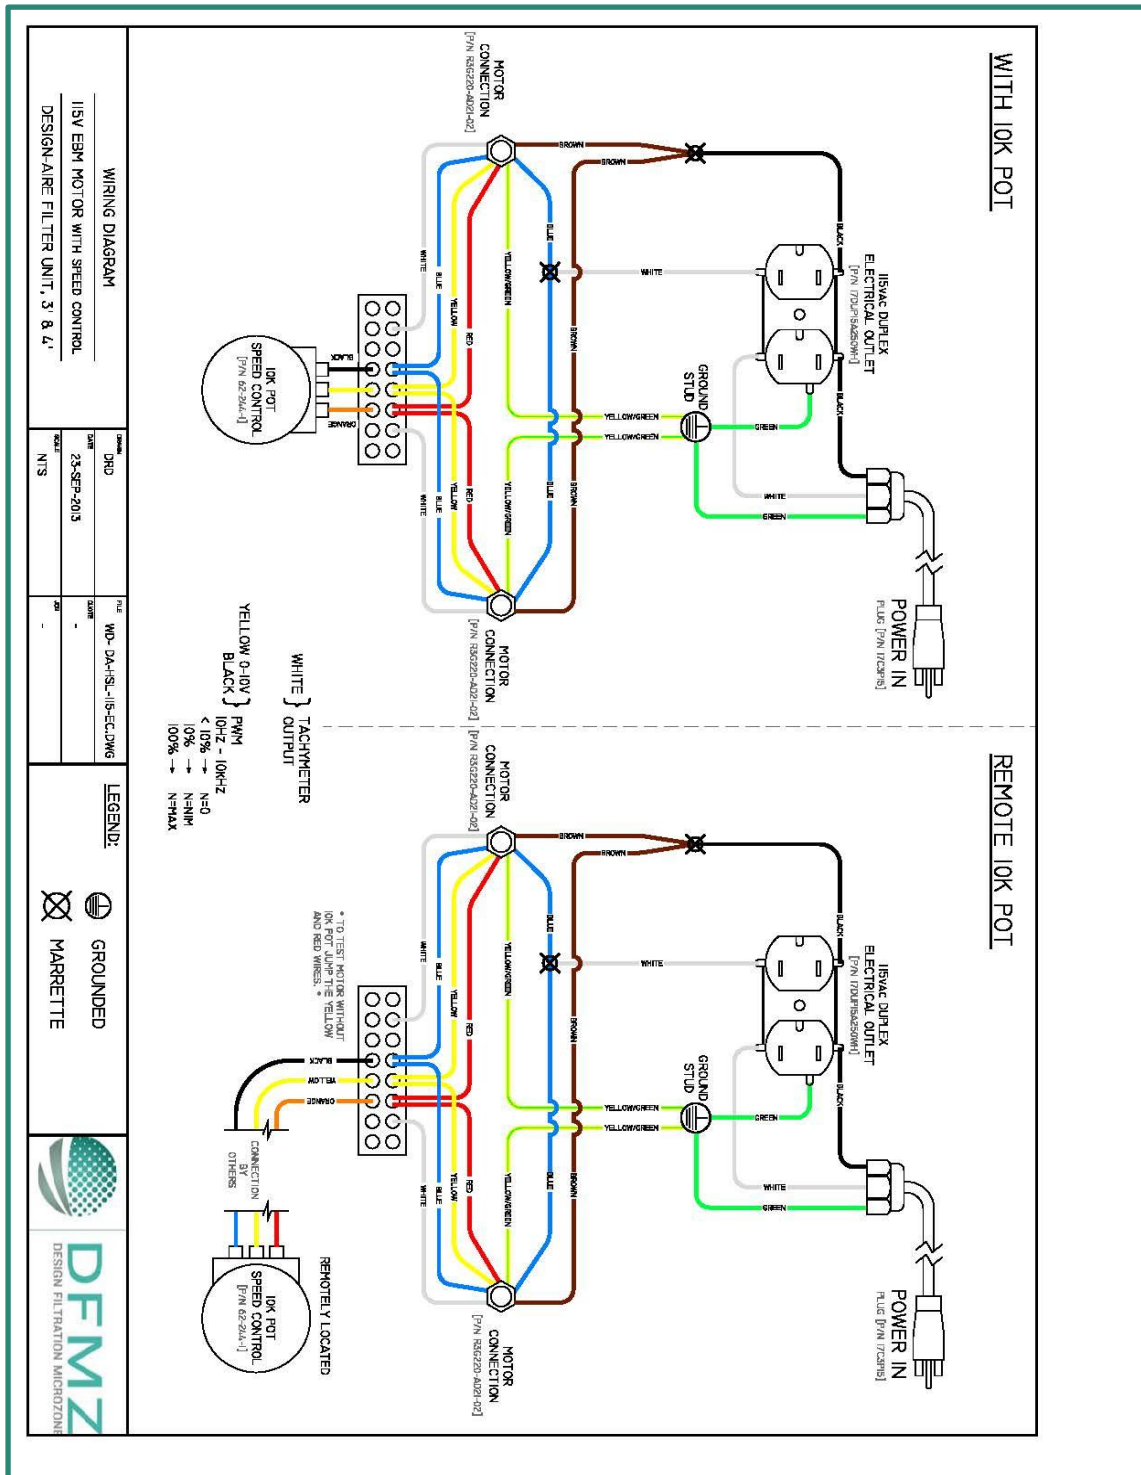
WITH 10K POT

115VAC DUPLEX ELECTRICAL OUTLET [P/N 17DUP15A250WH]

MOTOR CONNECTION [P/N R3G220-AD21-02]

BROWN
BROWN
BLACK
WHITE
BLACK
GROUND STUD
GREEN
YELLOW/GREEN
YELLOW/GREEN
WHITE
GREEN
POWER IN
PLUG [P/N 17CSP15]
BLUE
YELLOW/GREEN
BROWN
WHITE
BLUE
YELLOW
RED
BLACK
ORANGE
10K POT SPEED CONTROL [P/N 62-24A-1]
WHITE
BLUE
YELLOW
RED
YELLOW/GREEN
BLUE
BROWN

MOTOR CONNECTION [P/N R3G220-AD21-02]

REMOTE 10K POT

115VAC DUPLEX ELECTRICAL OUTLET [P/N 17DUP15A250WH]

MOTOR CONNECTION [P/N R3G220-AD21-02]

BROWN
BROWN
BLACK
WHITE
BLACK
GROUND STUD
GREEN
YELLOW/GREEN
YELLOW/GREEN
WHITE
GREEN
POWER IN
PLUG [P/N 17CSP15]
BLUE
YELLOW/GREEN
BROWN
WHITE
BLUE
YELLOW
RED
* TO TEST MOTOR WITHOUT 10K POT JUMP THE YELLOW AND RED WIRES. *
BLACK
YELLOW
ORANGE
CONNECTION BY OTHERS
REMOTELY LOCATED
10K POT SPEED CONTROL [P/N 62-24A-1]
WHITE
BLUE
YELLOW
RED
YELLOW/GREEN
BLUE
BROWN

MOTOR CONNECTION [P/N R3G220-AD21-02]

WHITE } TACHYMETER OUTPUT

YELLOW 0-10V
BLACK } PWM
10HZ - 10KHZ
< 10% → N=0
10% → N=NIM
100% → N=MAX

WIRING DIAGRAM
115V EBM MOTOR WITH SPEED CONTROL
DESIGN-AIRE FILTER UNIT, 3' & 4'

DRAWN DRD
DATE 23-SEP-2013
SCALE NTS
FILE WD- DA-1SL-115-EC.DWG
DATE -
JOB -

LEGEND:
GROUNDED
MARRETTE

DFMZ
DESIGN FILTRATION MICROZONE